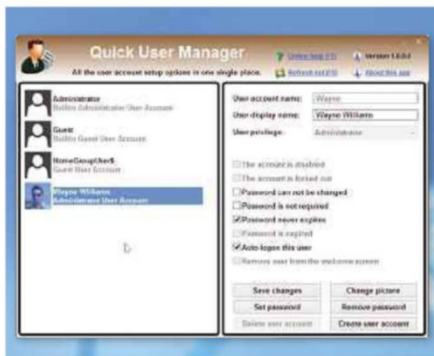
Quick User Manager

All the user account setup options in one single place.

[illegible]

Version 1.0.0.0

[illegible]

About this app

Administrator
Builtin Administrator User Account

Guest
Builtin Guest User Account

HomeGroupUser$
Built Guest Account

Wayne Williams
Administrator User Account

User account name: Wayne

User display name: Wayne Williams

User privilege: Administrator

The account is disabled

The account is locked out

Password can not be changed

Password is not required

Password never expires

Password is expired

Auto logon this user

Remove user from the welcome screen

Save changes

Change picture

Set password

Remove password

Delete user account

Create user account